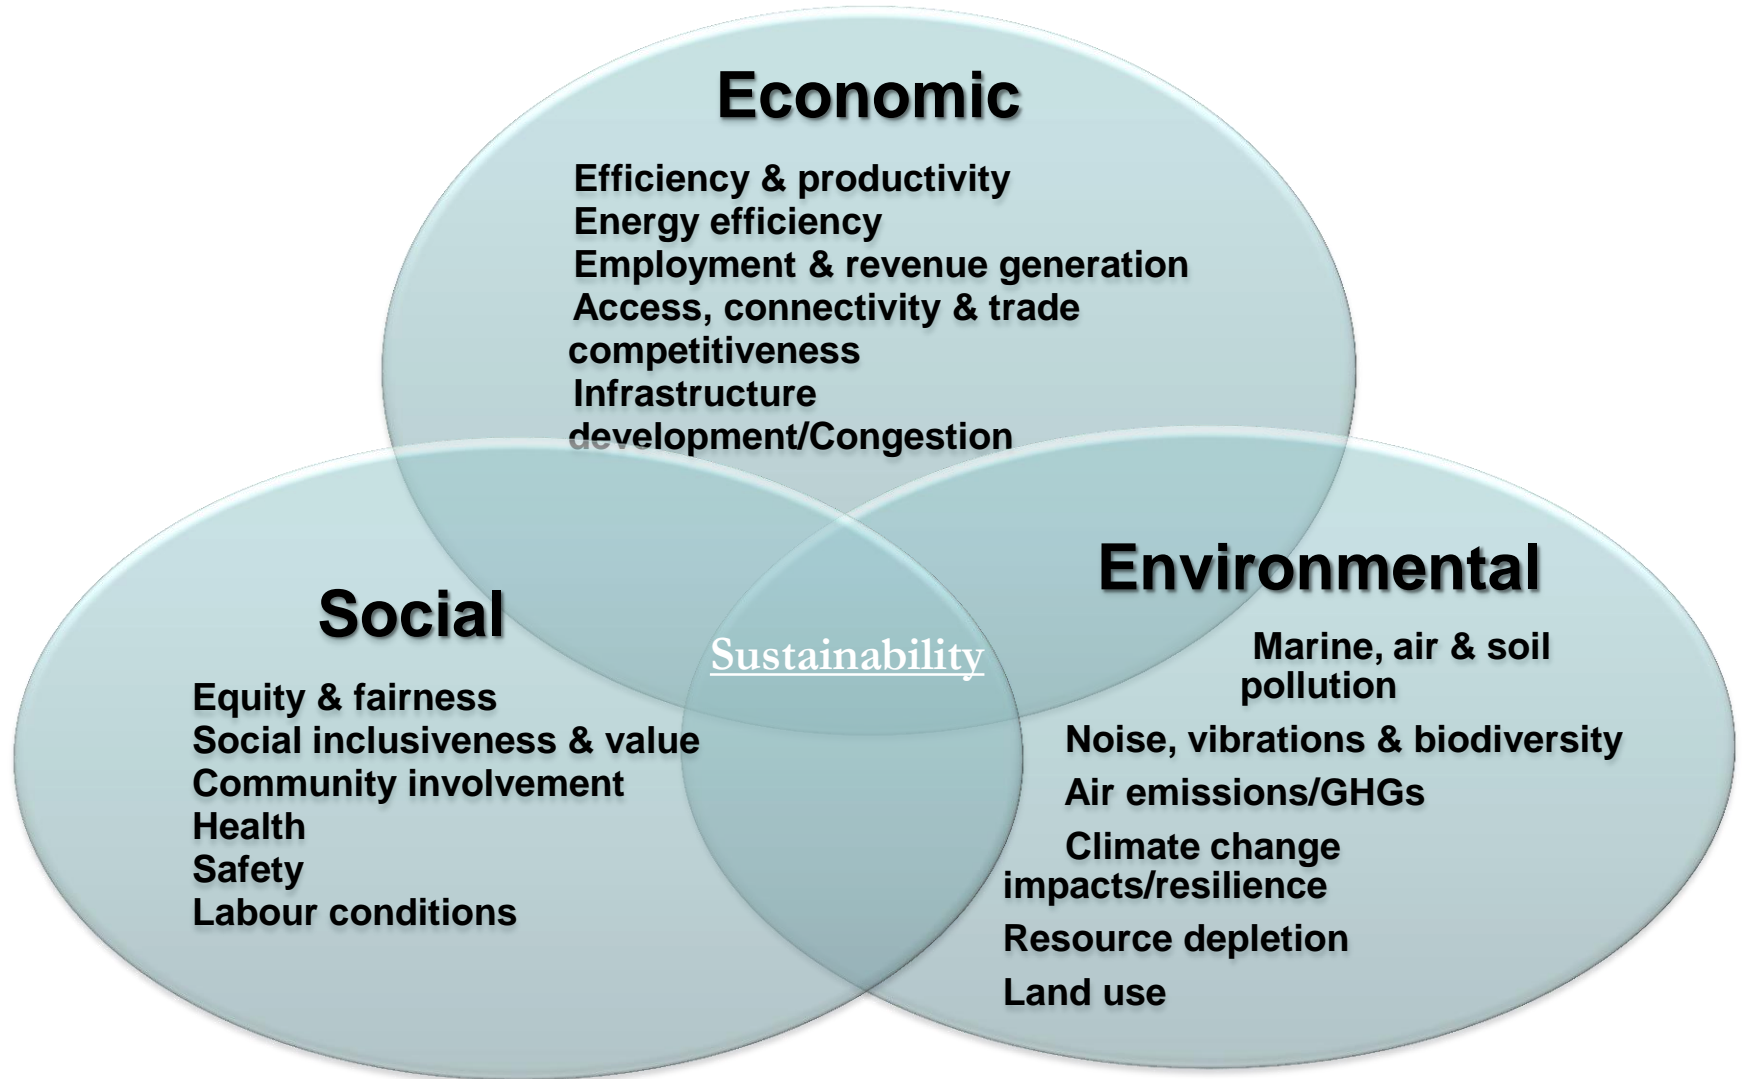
Economic

Efficiency & productivity
Energy efficiency
Employment & revenue generation
Access, connectivity & trade competitiveness
Infrastructure development/Congestion

Social

Equity & fairness
Social inclusiveness & value
Community involvement
Health
Safety
Labour conditions

Sustainability

Environmental

Marine, air & soil pollution
Noise, vibrations & biodiversity
Air emissions/GHGs
Climate change impacts/resilience
Resource depletion
Land use